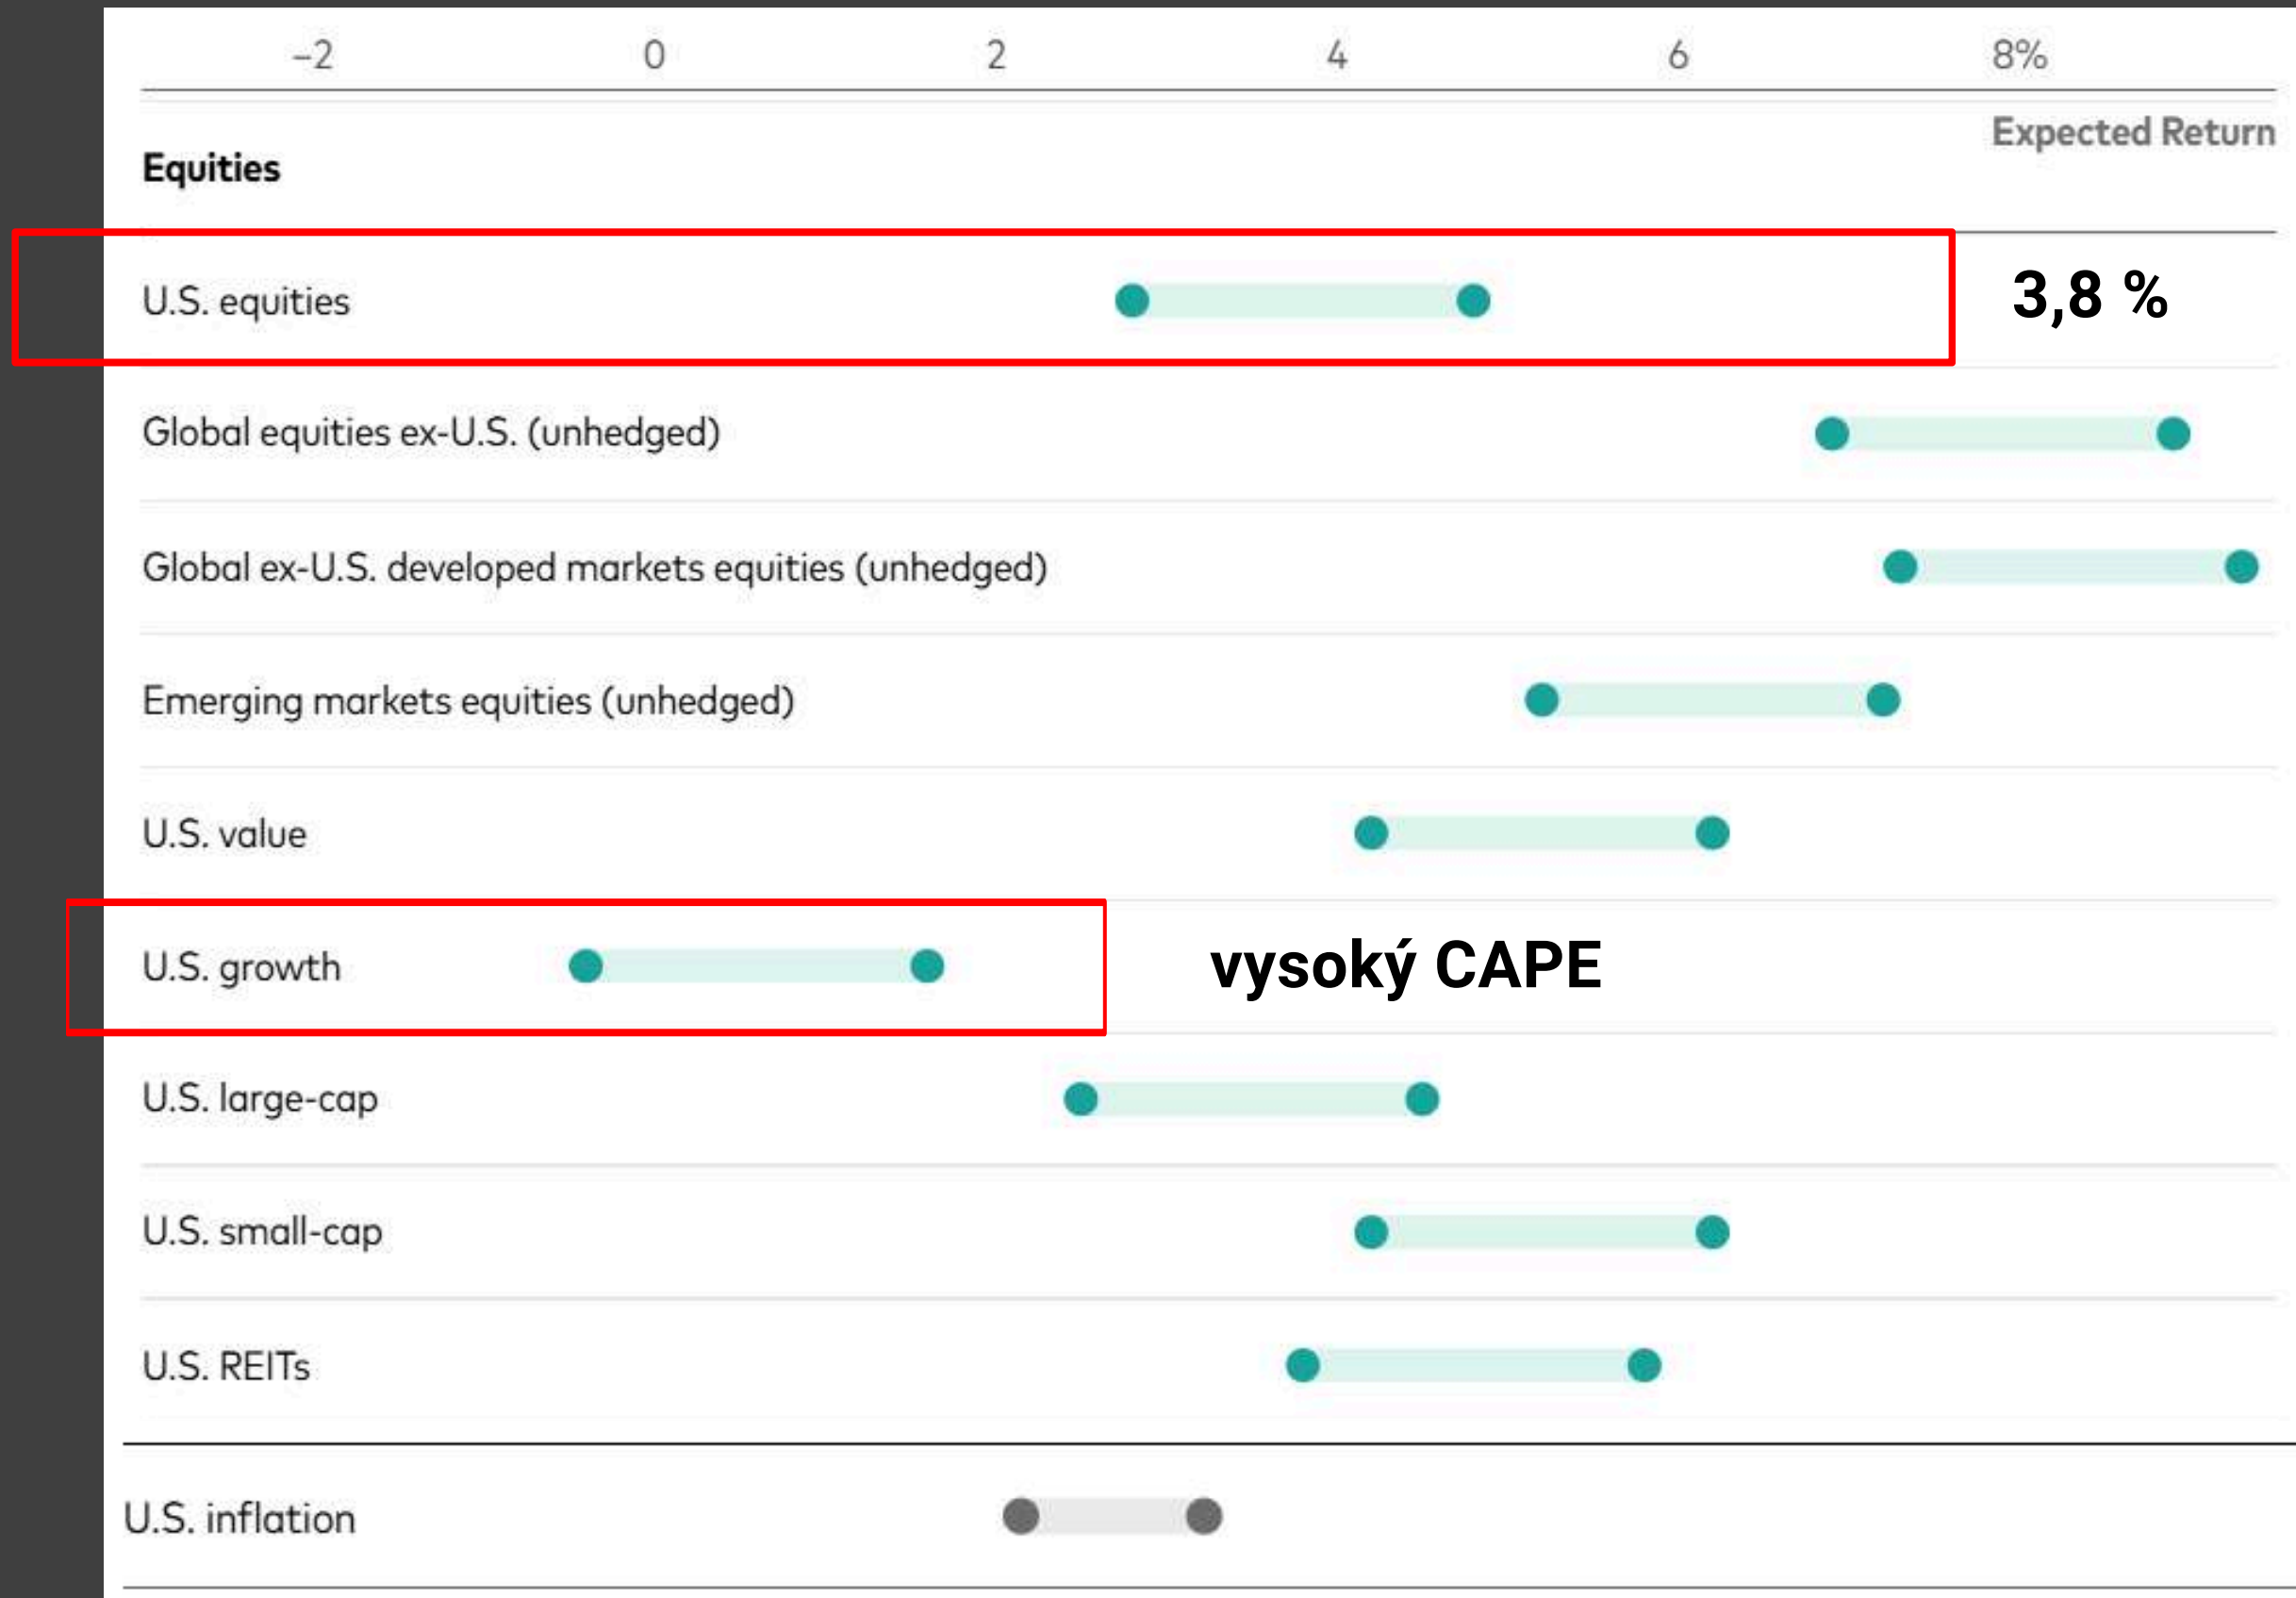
−2 0 2 4 6 8%

Expected Return

Equities

U.S. equities

3,8 %

Global equities ex-U.S. (unhedged)

Global ex-U.S. developed markets equities (unhedged)

Emerging markets equities (unhedged)

U.S. value

U.S. growth

vysoký CAPE

U.S. large-cap

U.S. small-cap

U.S. REITs

U.S. inflation